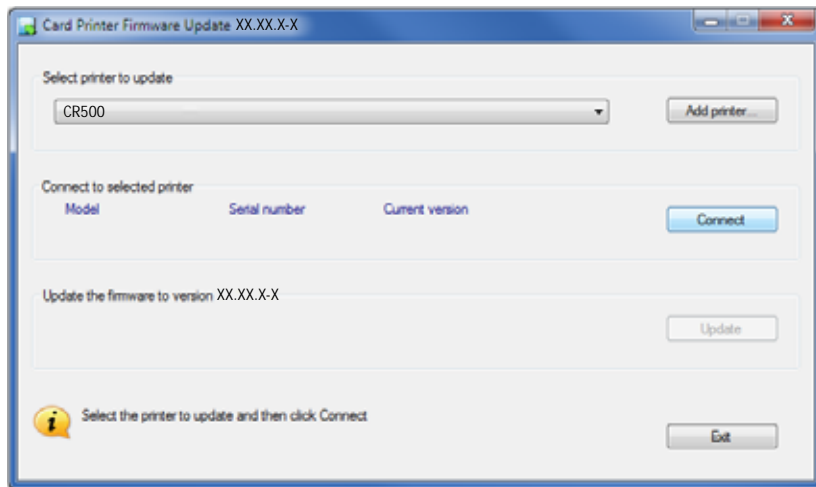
Card Printer Firmware Update XX.XX.X-X

Select printer to update

CR500

Add printer...

Connect to selected printer

Model

Serial number

Current version

Connect

Update the firmware to version XX.XX.X-X

Update

Select the printer to update and then click Connect

Exit